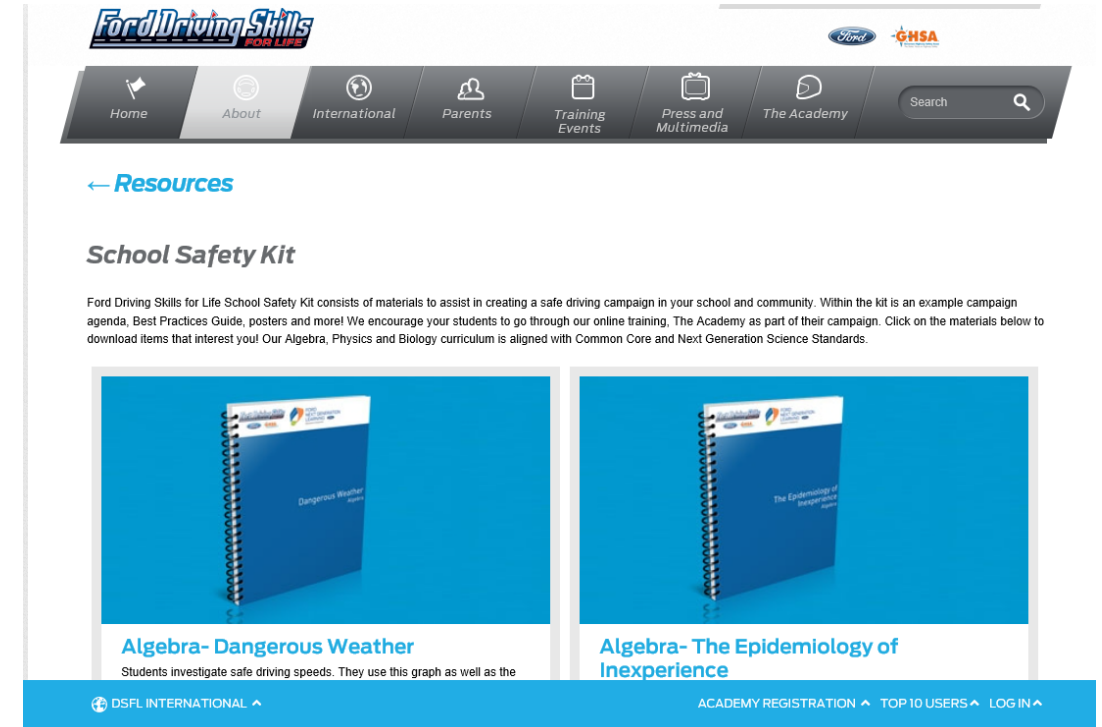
Ford Driving Skills FOR LIFE

Ford GHSA

Home About International Parents Training Events Press and Multimedia The Academy Search

←Resources

School Safety Kit

Ford Driving Skills for Life School Safety Kit consists of materials to assist in creating a safe driving campaign in your school and community. Within the kit is an example campaign agenda, Best Practices Guide, posters and more! We encourage your students to go through our online training, The Academy as part of their campaign. Click on the materials below to download items that interest you! Our Algebra, Physics and Biology curriculum is aligned with Common Core and Next Generation Science Standards.

Dangerous Weather Algebra

Algebra- Dangerous Weather

Students investigate safe driving speeds. They use this graph as well as the

The Epidemiology of Inexperience Algebra

Algebra- The Epidemiology of Inexperience

DSFL INTERNATIONAL ACADEMY REGISTRATION TOP 10 USERS LOG IN